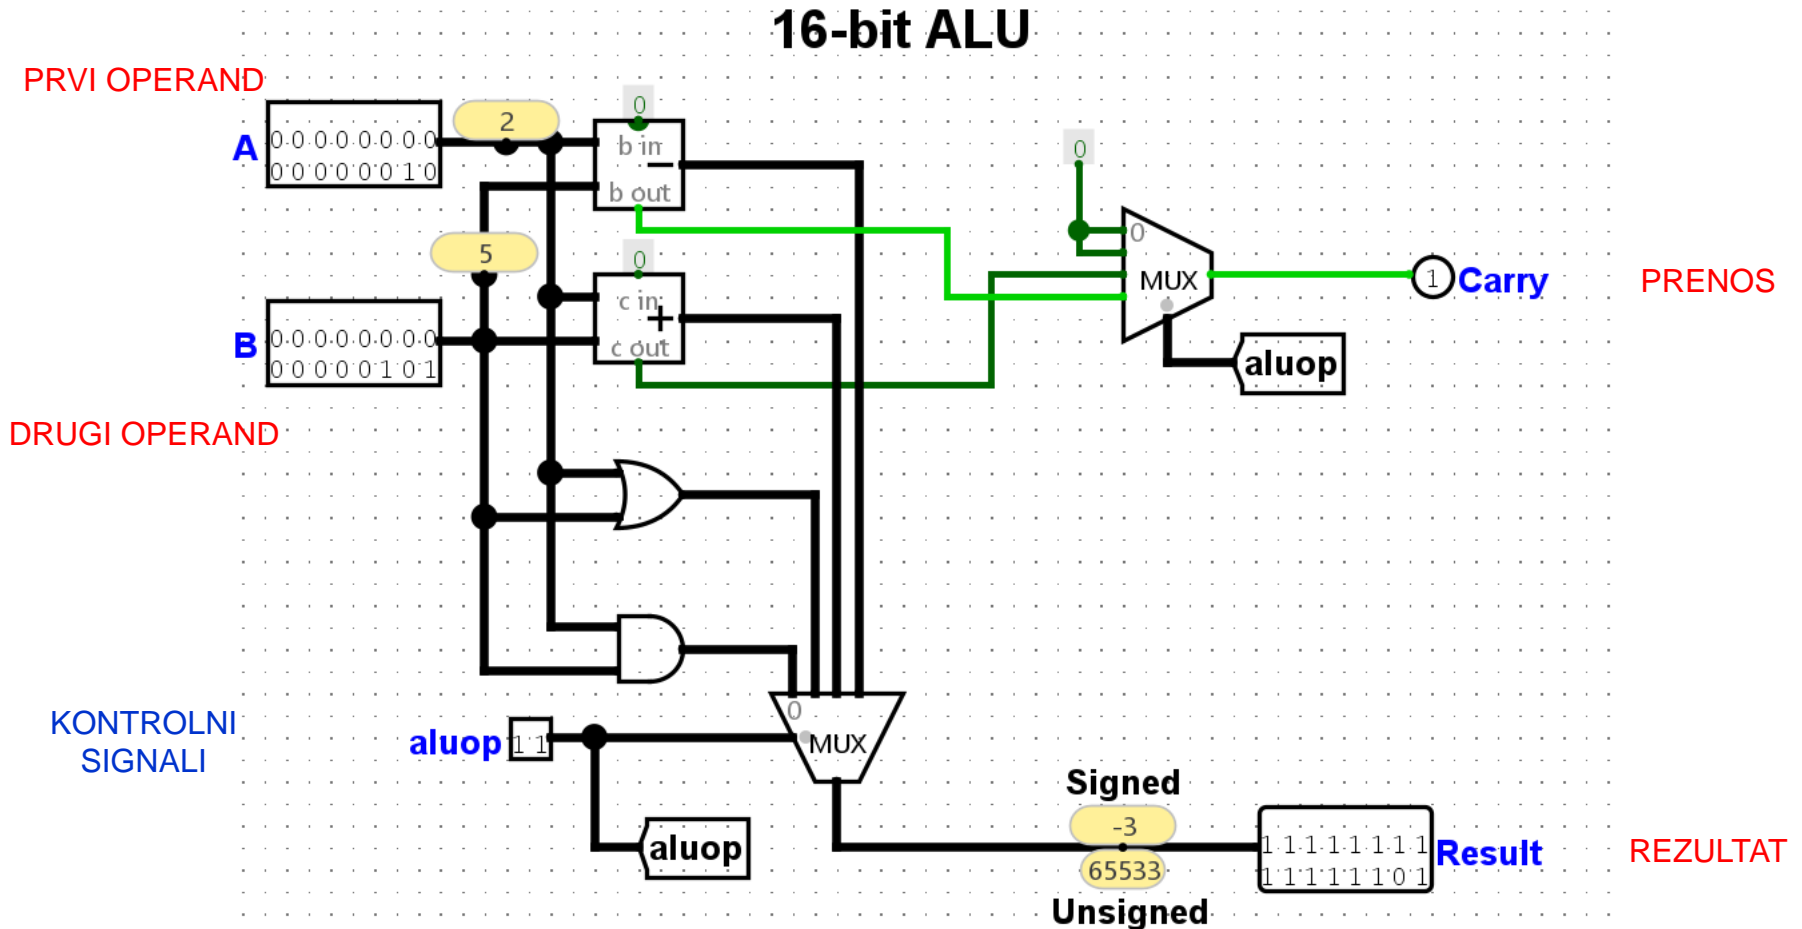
16-bit ALU

PRVI OPERAND

A
0 0 0 0 0 0 0 0
0 0 0 0 0 0 1 0

2

0
b in
−
b out

0

0
MUX

1
Carry

PRENOS

5

0
c in
+
c out

aluop

B
0 0 0 0 0 0 0 0
0 0 0 0 0 1 0 1

DRUGI OPERAND

KONTROLNI SIGNALI

aluop
1 1

0
MUX

aluop

Signed
-3
65533
Unsigned

1 1 1 1 1 1 1 1
1 1 1 1 1 1 0 1
Result

REZULTAT